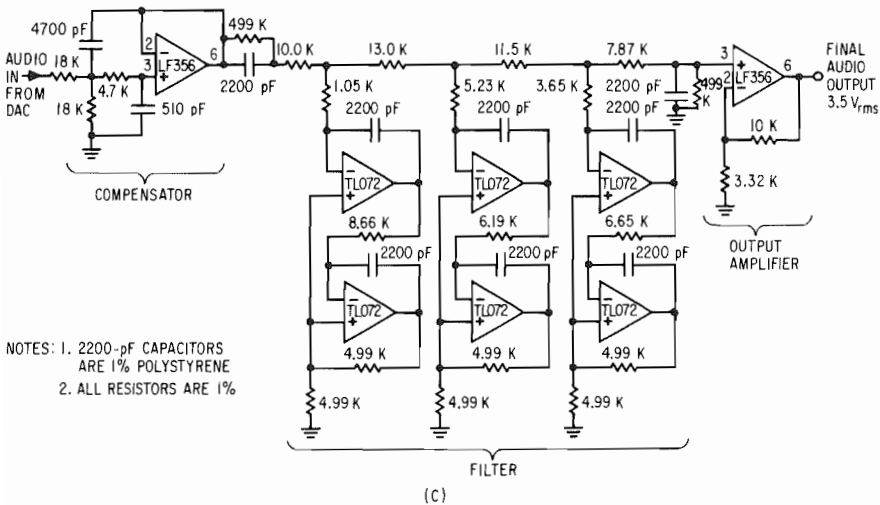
4700 pF
AUDIO IN FROM DAC
18 K
18 K
4.7 K
510 pF
2
3
LF356
6
499 K
2200 pF
10.0 K
13.0 K
11.5 K
7.87 K
1.05 K
5.23 K
3.65 K
2200 pF
2200 pF
2200 pF
2200 pF
2200 pF
499 K
3
2
LF356
6
FINAL AUDIO OUTPUT 3.5 $V_{rms}$
10 K
3.32 K
COMPENSATOR
TL072
TL072
TL072
8.66 K
6.19 K
6.65 K
2200 pF
2200 pF
2200 pF
TL072
TL072
TL072
4.99 K
4.99 K
4.99 K
4.99 K
4.99 K
4.99 K
OUTPUT AMPLIFIER
NOTES: 1. 2200-pF CAPACITORS ARE 1% POLYSTYRENE
2. ALL RESISTORS ARE 1%
FILTER
(C)